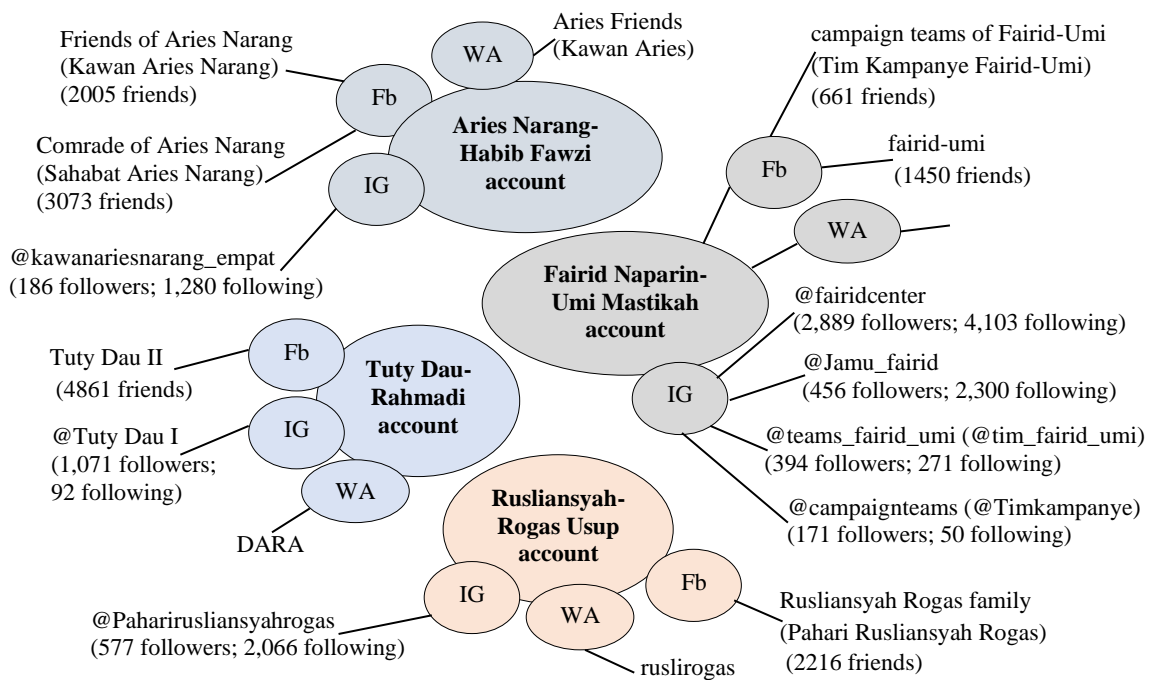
Friends of Aries Narang (Kawan Aries Narang) (2005 friends)

WA

Aries Friends (Kawan Aries)

Fb

Aries Narang-Habib Fawzi account

Comrade of Aries Narang (Sahabat Aries Narang) (3073 friends)

IG

@kawanariesnarang_empat (186 followers; 1,280 following)

campaign teams of Fairid-Umi (Tim Kampanye Fairid-Umi) (661 friends)

Fb

fairid-umi (1450 friends)

WA

Fairid Naparin-Umi Mastikah account

@fairidcenter (2,889 followers; 4,103 following)

@Jamu_fairid (456 followers; 2,300 following)

IG

@teams_fairid_umi (@tim_fairid_umi) (394 followers; 271 following)

@campaignteams (@Timkampanye) (171 followers; 50 following)

Tuty Dau II (4861 friends)

Fb

Tuty Dau-Rahmadi account

@Tuty Dau I (1,071 followers; 92 following)

IG

WA

DARA

Rusliansyah-Rogas Usup account

IG

WA

Fb

@Paharirusliansyahrogas (577 followers; 2,066 following)

ruslirogas

Rusliansyah Rogas family (Pahari Rusliansyah Rogas) (2216 friends)